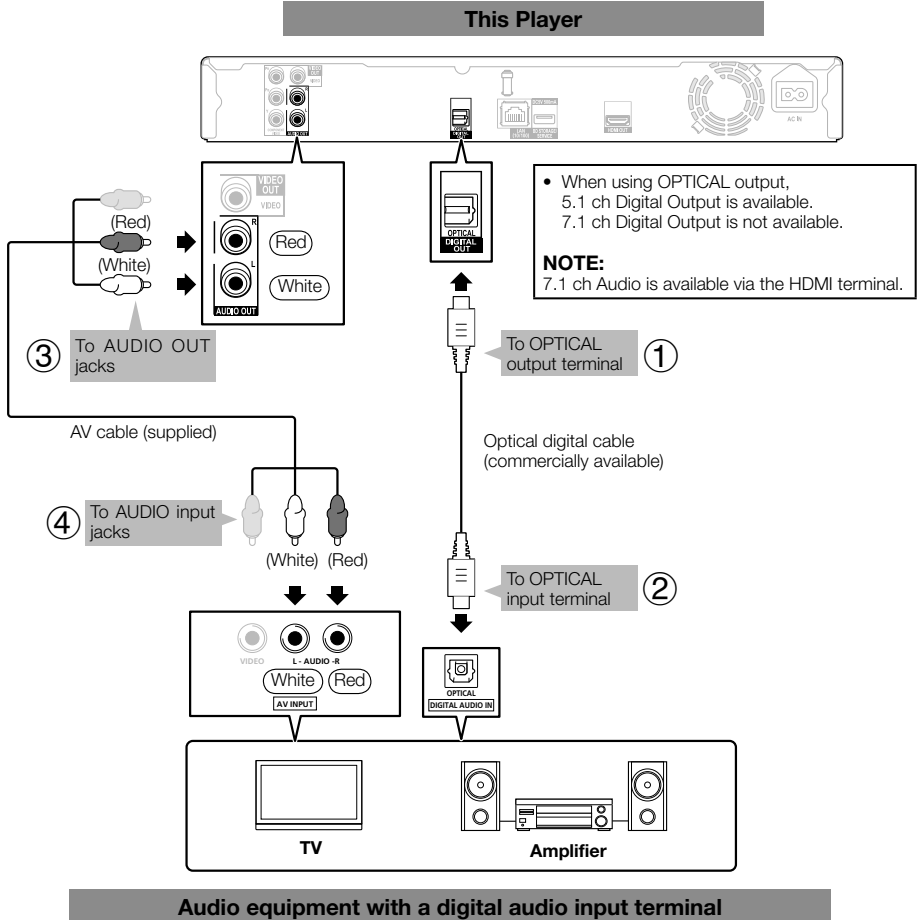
This Player

VIDEO OUT
VIDEO
R
Red
L
White
AUDIO OUT

(Red)
(White)

③ To AUDIO OUT jacks

OPTICAL
DIGITAL OUT

• When using OPTICAL output,
5.1 ch Digital Output is available.
7.1 ch Digital Output is not available.

NOTE:
7.1 ch Audio is available via the HDMI terminal.

To OPTICAL output terminal ①

AV cable (supplied)

Optical digital cable (commercially available)

④ To AUDIO input jacks

(White) (Red)

To OPTICAL input terminal ②

VIDEO
L - AUDIO -R
White Red
AV INPUT

OPTICAL
DIGITAL AUDIO IN

TV
Amplifier

Audio equipment with a digital audio input terminal